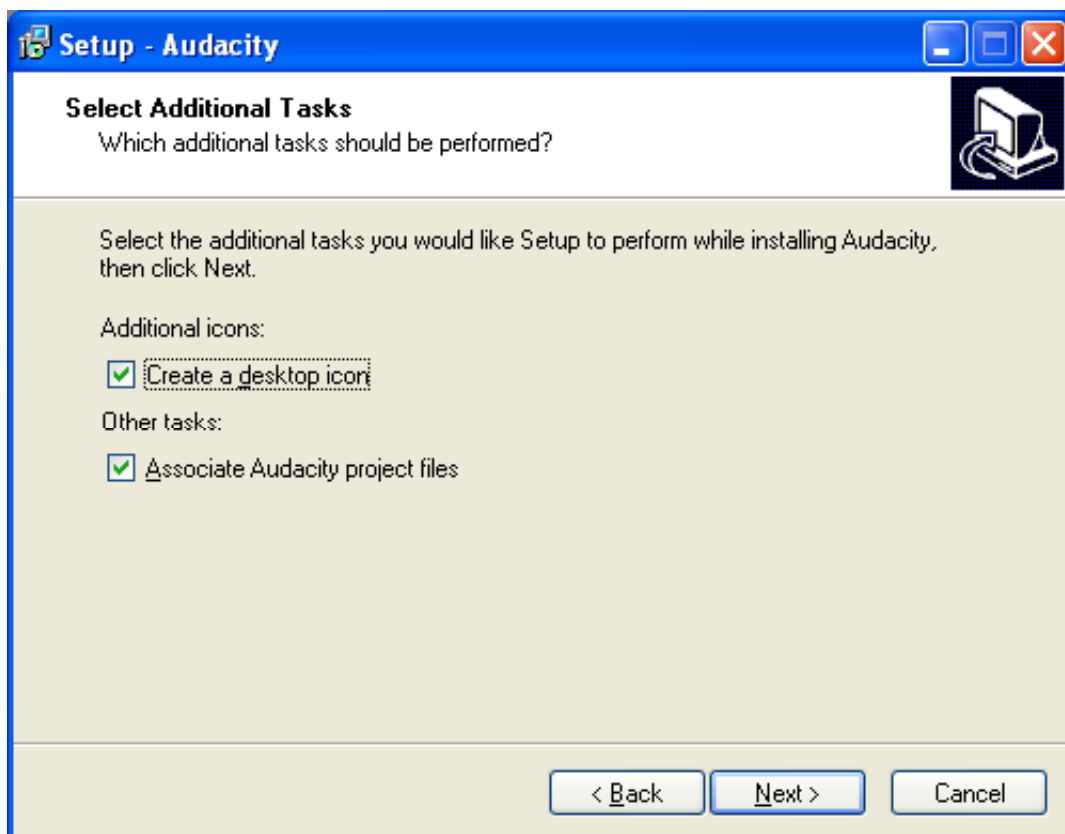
Setup - Audacity

Select Additional Tasks
Which additional tasks should be performed?

Select the additional tasks you would like Setup to perform while installing Audacity, then click Next.

Additional icons:

Create a desktop icon

Other tasks:

Associate Audacity project files

< Back
Next >
Cancel